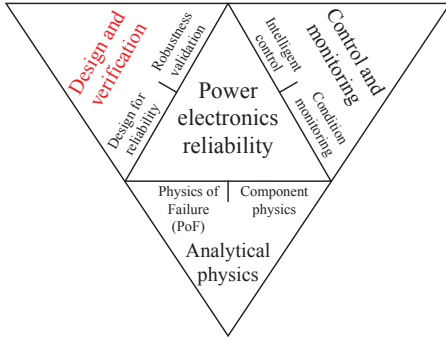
Design and verification

Robustness validation

Design for reliability

Control and monitoring

Intelligent control

Condition monitoring

Power electronics reliability

Physics of Failure (PoF)

Component physics

Analytical physics